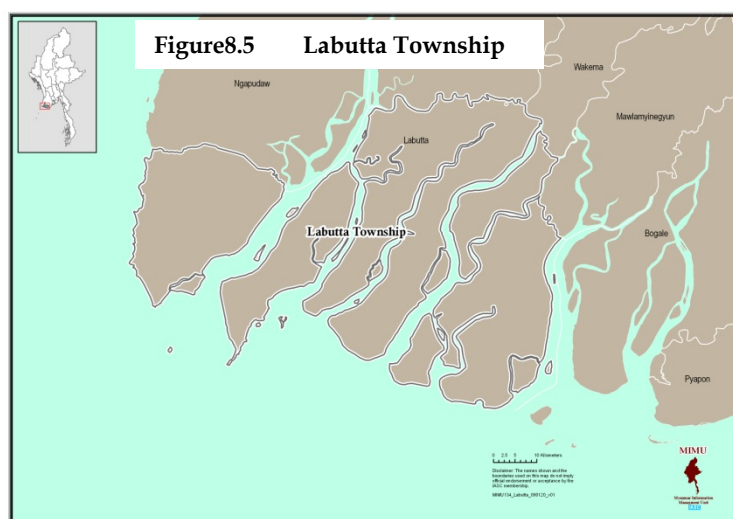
Figure8.5 Labutta Township

Ngapudaw

Wakema

Mawlamyinegyun

Labutta

Labutta Township

Bogale

Pyapon

0 2.5 5 10 Kilometers

Disclaimer: The names shown and the boundaries used on this map do not imply official endorsement or acceptance by the IASC membership.

MIMU134_Labutta_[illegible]_v01

MIMU

Myanmar Information Management Unit